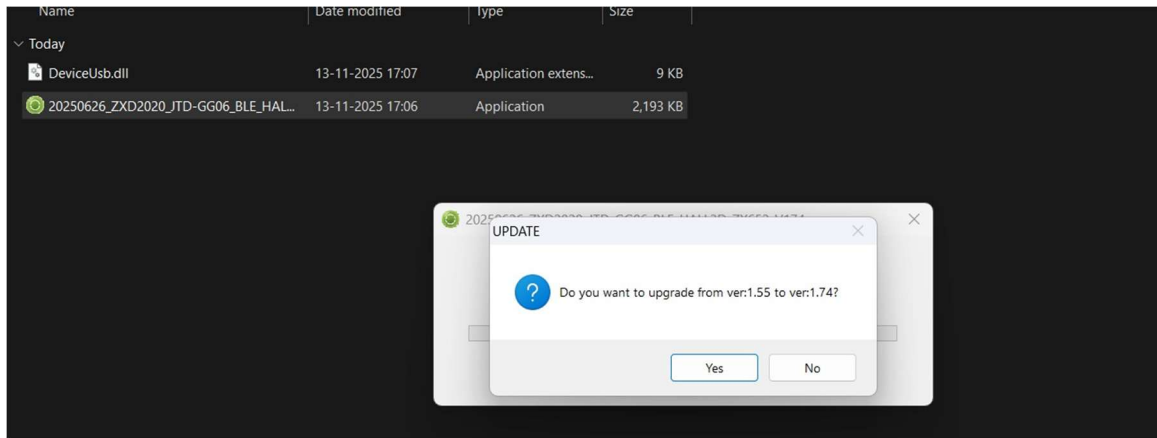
Name | Date modified | Type | Size

Today

| Name | Date modified | Type | Size |
|---|---|---|---|
| DeviceUsb.dll | 13-11-2025 17:07 | Application extens... | 9 KB |
| 20250626_ZXD2020_JTD-GG06_BLE_HAL... | 13-11-2025 17:06 | Application | 2,193 KB |

2025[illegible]

UPDATE

Do you want to upgrade from ver:1.55 to ver:1.74?

Yes

No